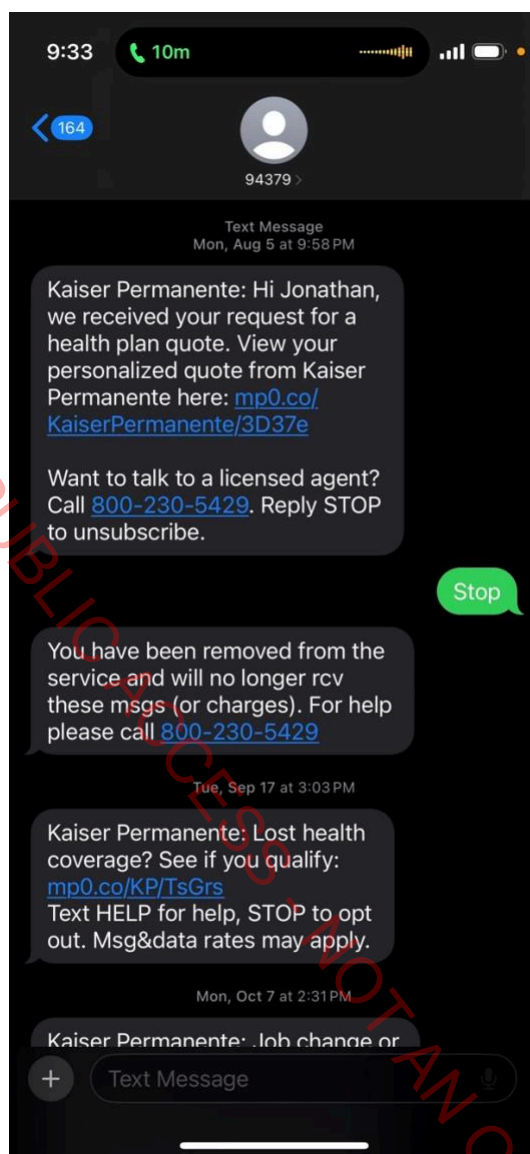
9:33 10m

164

94379 >

Text Message
Mon, Aug 5 at 9:58 PM

Kaiser Permanente: Hi Jonathan, we received your request for a health plan quote. View your personalized quote from Kaiser Permanente here: mp0.co/KaiserPermanente/3D37e

Want to talk to a licensed agent? Call 800-230-5429. Reply STOP to unsubscribe.

Stop

You have been removed from the service and will no longer rcv these msgs (or charges). For help please call 800-230-5429

Tue, Sep 17 at 3:03 PM

Kaiser Permanente: Lost health coverage? See if you qualify: mp0.co/KP/TsGrs
Text HELP for help, STOP to opt out. Msg&data rates may apply.

Mon, Oct 7 at 2:31 PM

Kaiser Permanente: Job change or

Text Message

PUBLIC ACCESS - NOT AN O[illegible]